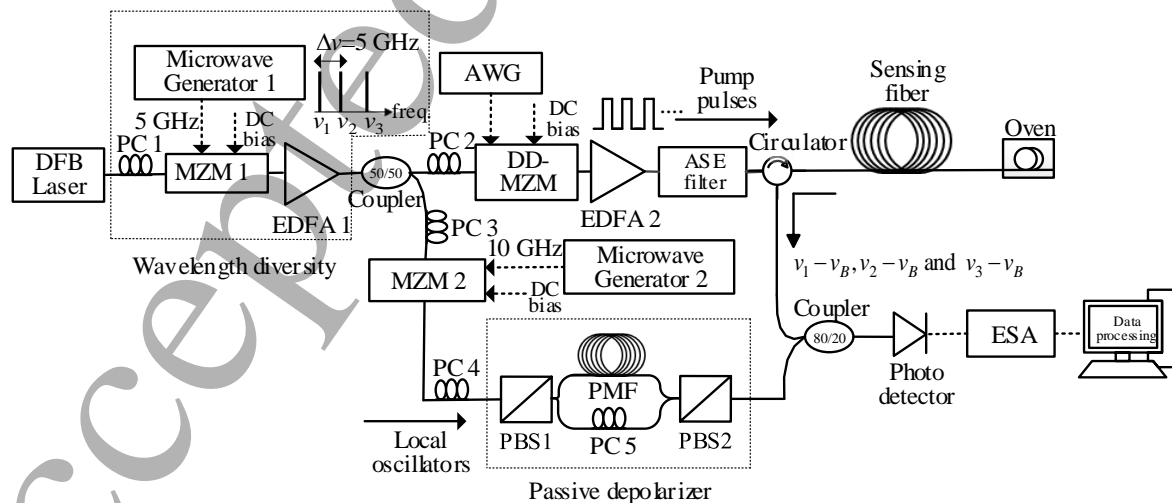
Microwave Generator 1

$\Delta v$=5 GHz

$v_1$ $v_2$ $v_3$ freq

5 GHz

DC bias

PC 1

DFB Laser

MZM 1

EDFA 1

Wavelength diversity

AWG

DC bias

Pump pulses

Sensing fiber

Oven

PC 2

50/50

Coupler

DD-MZM

EDFA 2

ASE filter

Circulator

PC 3

10 GHz

Microwave Generator 2

MZM 2

DC bias

$v_1 - v_B, v_2 - v_B$ and $v_3 - v_B$

Coupler

80/20

ESA

Data processing

Photo detector

PC 4

PMF

PC 5

PBS1

PBS2

Local oscillators

Passive depolarizer